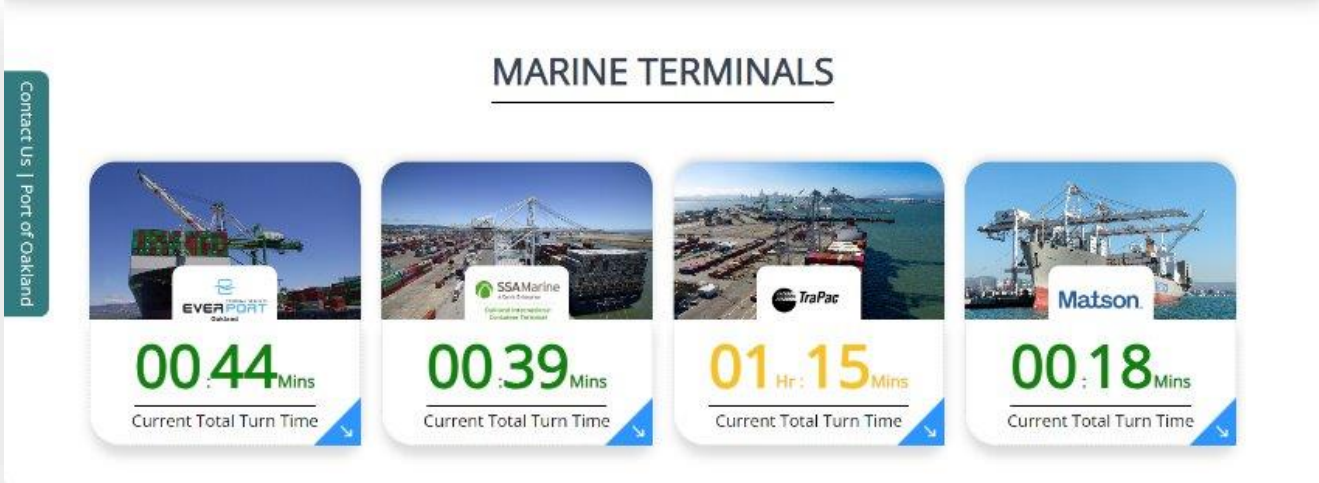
Contact Us | Port of Oakland

MARINE TERMINALS

EVERPORT
Oakland

00:44Mins

Current Total Turn Time

SSAMarine
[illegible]
Oakland International Container Terminal

00:39Mins

Current Total Turn Time

TraPac

01Hr:15Mins

Current Total Turn Time

Matson

00:18Mins

Current Total Turn Time